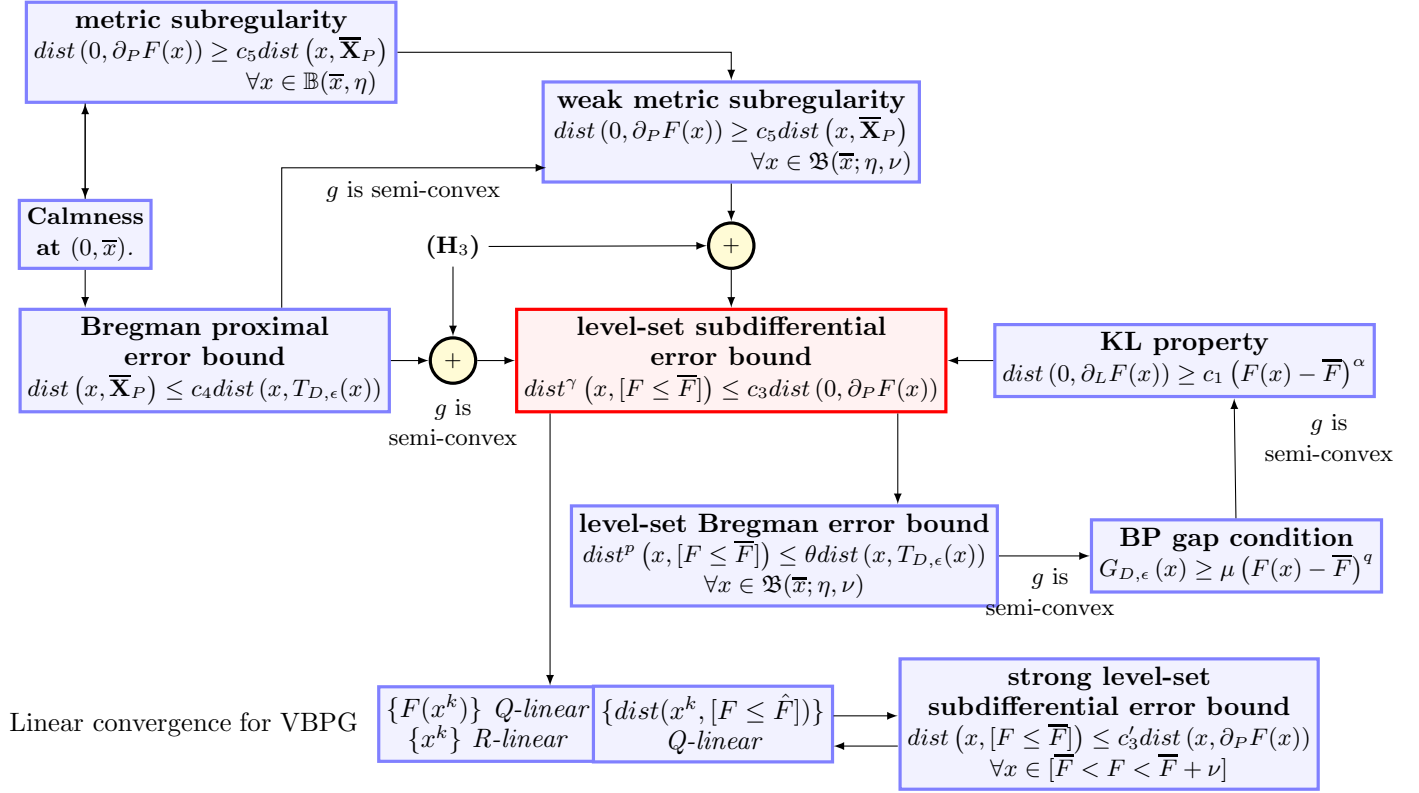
**metric subregularity**
$dist\left(0, \partial_P F(x)\right) \geq c_5 dist\left(x, \overline{\mathbf{X}}_P\right)$
$\forall x \in \mathbb{B}(\overline{x}, \eta)$

**weak metric subregularity**
$dist\left(0, \partial_P F(x)\right) \geq c_5 dist\left(x, \overline{\mathbf{X}}_P\right)$
$\forall x \in \mathfrak{B}(\overline{x}; \eta, \nu)$

$g$ is semi-convex

**Calmness at** $(0, \overline{x})$.

$(\mathbf{H}_3)$

$+$

$+$

**Bregman proximal error bound**
$dist\left(x, \overline{\mathbf{X}}_P\right) \leq c_4 dist\left(x, T_{D,\epsilon}(x)\right)$

$g$ is semi-convex

**level-set subdifferential error bound**
$dist^{\gamma}\left(x, [F \leq \overline{F}]\right) \leq c_3 dist\left(0, \partial_P F(x)\right)$

**KL property**
$dist\left(0, \partial_L F(x)\right) \geq c_1\left(F(x) - \overline{F}\right)^{\alpha}$

$g$ is semi-convex

**level-set Bregman error bound**
$dist^{p}\left(x, [F \leq \overline{F}]\right) \leq \theta dist\left(x, T_{D,\epsilon}(x)\right)$
$\forall x \in \mathfrak{B}(\overline{x}; \eta, \nu)$

$g$ is semi-convex

**BP gap condition**
$G_{D,\epsilon}(x) \geq \mu\left(F(x) - \overline{F}\right)^{q}$

Linear convergence for VBPG

$\{F(x^k)\}$ *Q-linear*
$\{x^k\}$ *R-linear*

$\{dist(x^k, [F \leq \hat{F}])\}$
*Q-linear*

**strong level-set subdifferential error bound**
$dist\left(x, [F \leq \overline{F}]\right) \leq c_3' dist\left(x, \partial_P F(x)\right)$
$\forall x \in [\overline{F} < F < \overline{F} + \nu]$